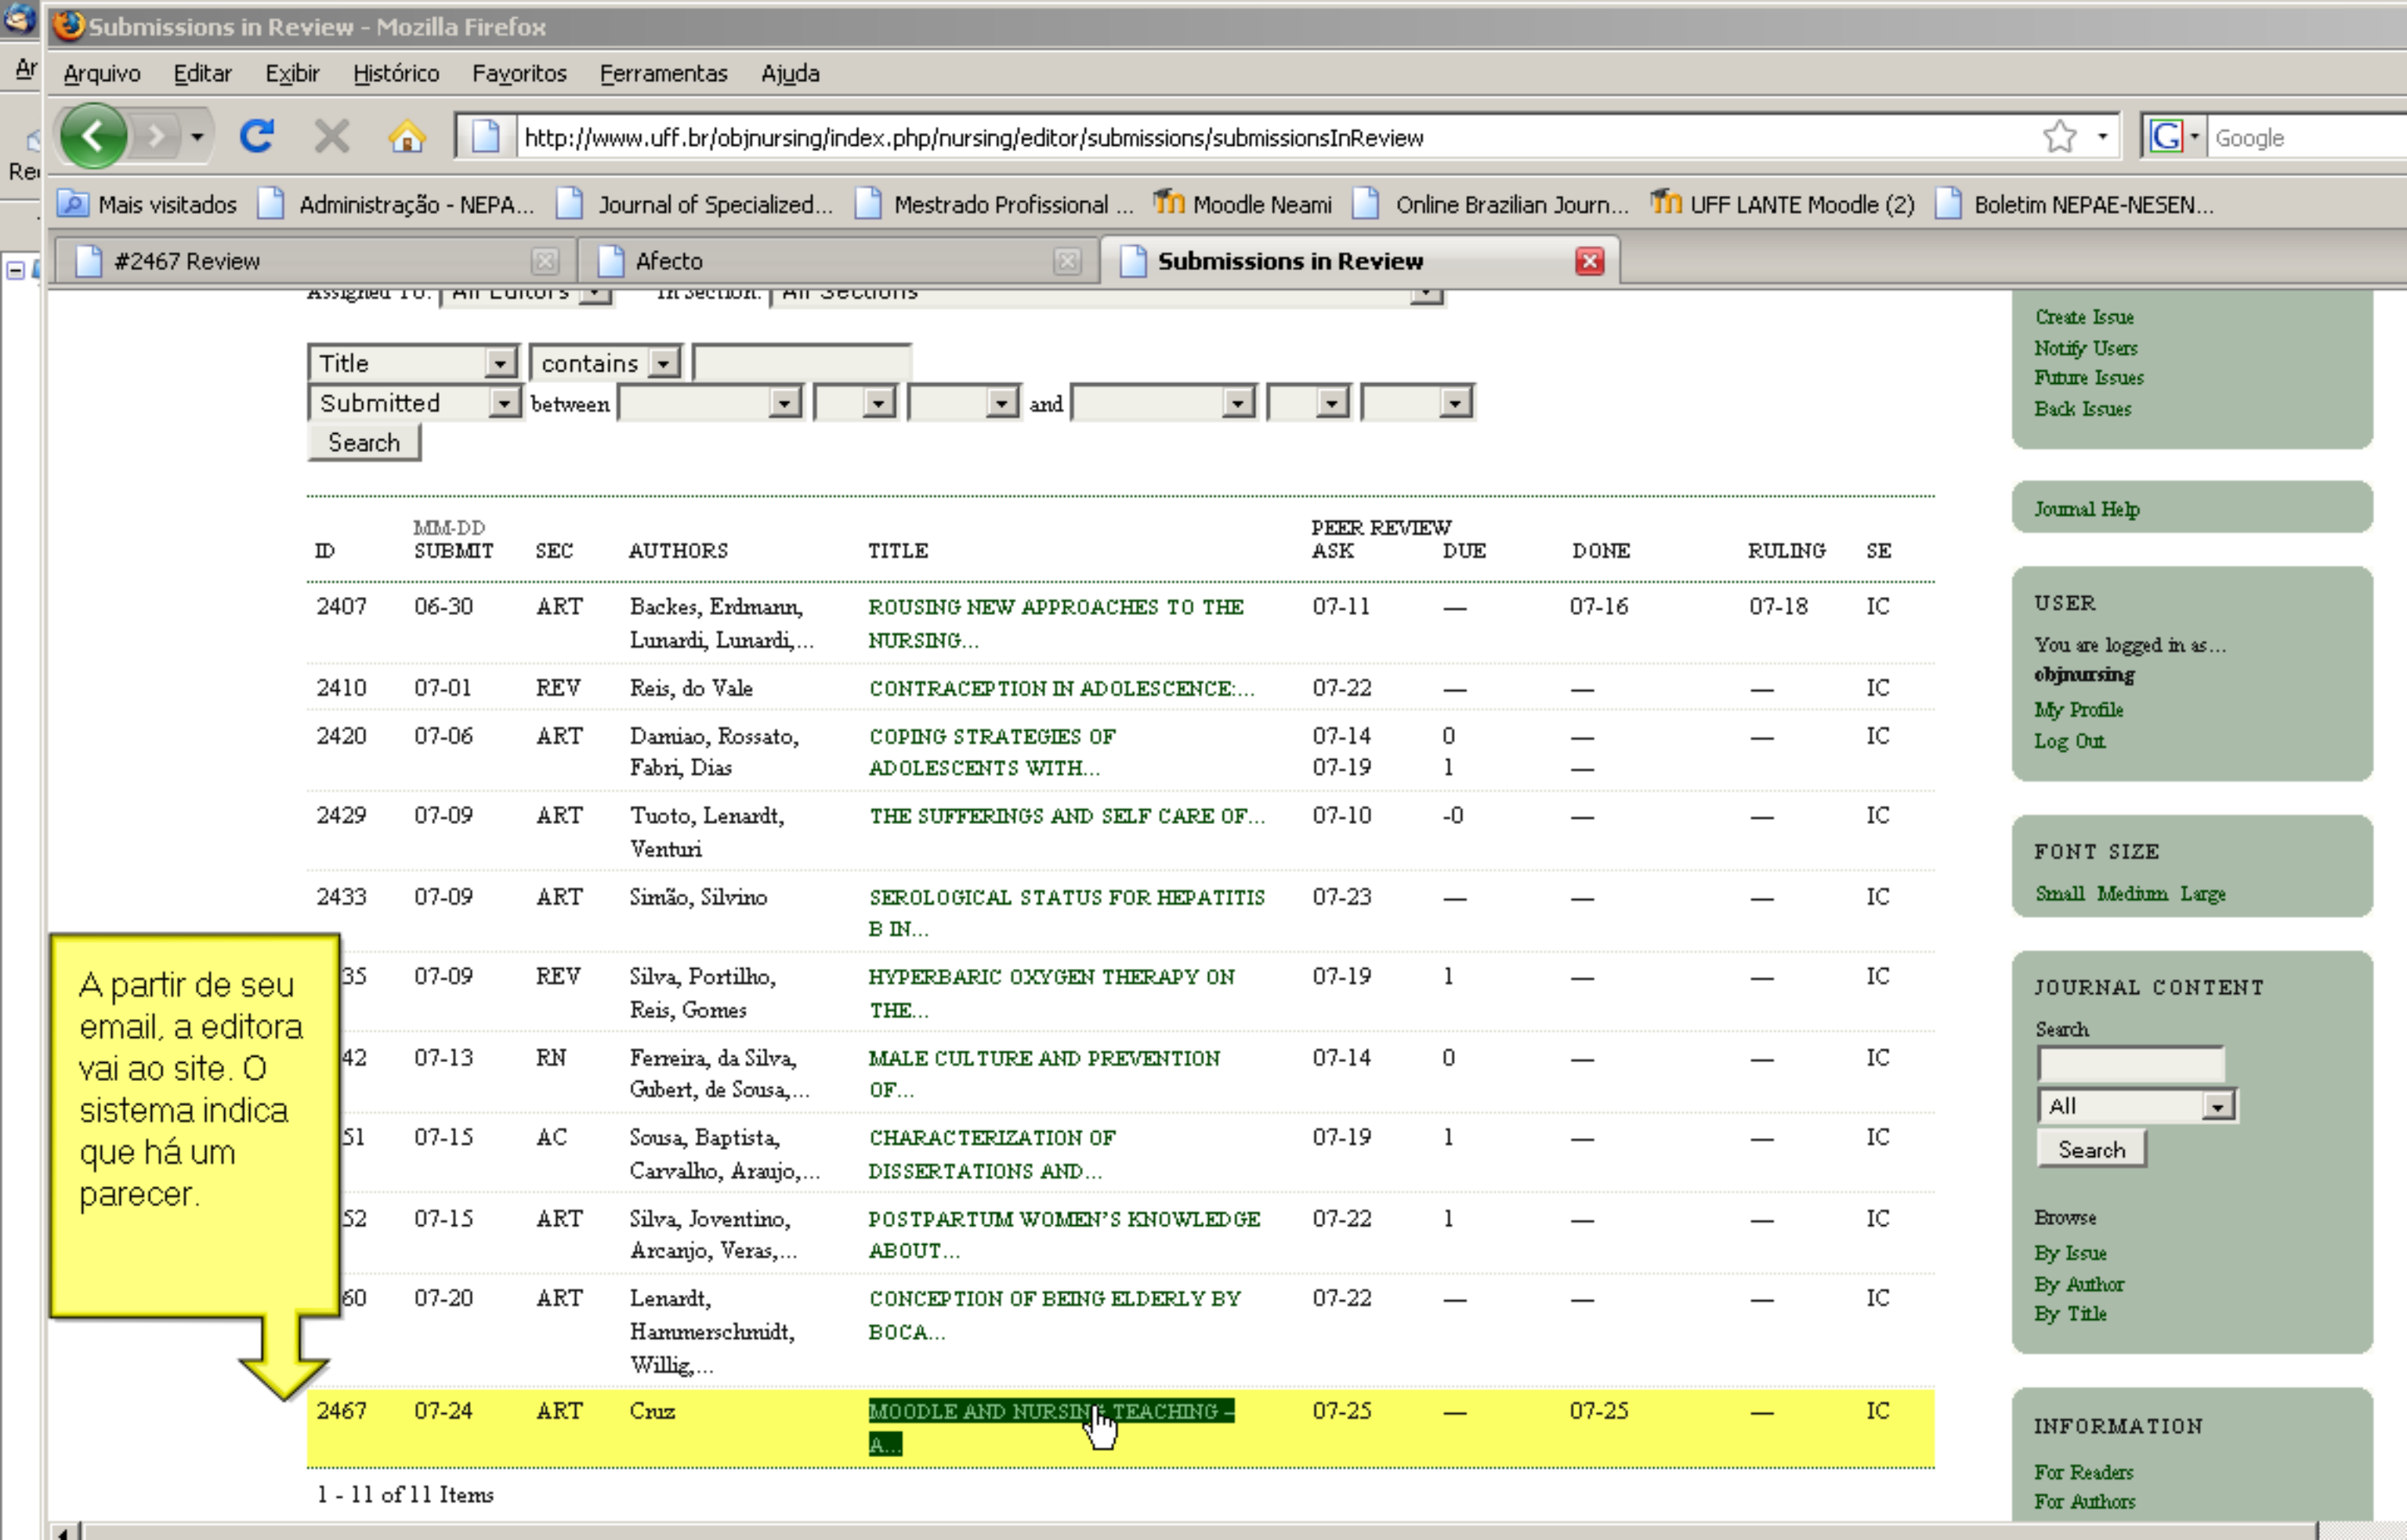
Submissions in Review - Mozilla Firefox

Arquivo Editar Exibir Histórico Favoritos Ferramentas Ajuda

http://www.uff.br/objnursing/index.php/nursing/editor/submissions/submissionsInReview

Google

Mais visitados Administração - NEPA... Journal of Specialized... Mestrado Profissional ... Moodle Neami Online Brazilian Journ... UFF LANTE Moodle (2) Boletim NEPAE-NESEN...

#2467 Review | Afecto | Submissions in Review

Assigned To: All Editors In Section: All Sections

Title contains
Submitted between and
Search

| ID | MM-DD SUBMIT | SEC | AUTHORS | TITLE | PEER REVIEW ASK | DUE | DONE | RULING | SE |
|---|---|---|---|---|---|---|---|---|---|
| 2407 | 06-30 | ART | Backes, Erdmann, Lunardi, Lunardi,... | ROUSING NEW APPROACHES TO THE NURSING... | 07-11 | — | 07-16 | 07-18 | IC |
| 2410 | 07-01 | REV | Reis, do Vale | CONTRACEPTION IN ADOLESCENCE:... | 07-22 | — | — | — | IC |
| 2420 | 07-06 | ART | Damiao, Rossato, Fabri, Dias | COPING STRATEGIES OF ADOLESCENTS WITH... | 07-14 07-19 | 0 1 | — — | — | IC |
| 2429 | 07-09 | ART | Tuoto, Lenardt, Venturi | THE SUFFERINGS AND SELF CARE OF... | 07-10 | -0 | — | — | IC |
| 2433 | 07-09 | ART | Simão, Silvino | SEROLOGICAL STATUS FOR HEPATITIS B IN... | 07-23 | — | — | — | IC |
| 35 | 07-09 | REV | Silva, Portilho, Reis, Gomes | HYPERBARIC OXYGEN THERAPY ON THE... | 07-19 | 1 | — | — | IC |
| 42 | 07-13 | RN | Ferreira, da Silva, Gubert, de Sousa,... | MALE CULTURE AND PREVENTION OF... | 07-14 | 0 | — | — | IC |
| 51 | 07-15 | AC | Sousa, Baptista, Carvalho, Araujo,... | CHARACTERIZATION OF DISSERTATIONS AND... | 07-19 | 1 | — | — | IC |
| 52 | 07-15 | ART | Silva, Joventino, Arcanjo, Veras,... | POSTPARTUM WOMEN'S KNOWLEDGE ABOUT... | 07-22 | 1 | — | — | IC |
| 60 | 07-20 | ART | Lenardt, Hammerschmidt, Willig,... | CONCEPTION OF BEING ELDERLY BY BOCA... | 07-22 | — | — | — | IC |
| 2467 | 07-24 | ART | Cruz | MOODLE AND NURSING TEACHING - A... | 07-25 | — | 07-25 | — | IC |

1 - 11 of 11 Items

A partir de seu email, a editora vai ao site. O sistema indica que há um parecer.

Create Issue
Notify Users
Future Issues
Back Issues

Journal Help

USER
You are logged in as...
objnursing
My Profile
Log Out

FONT SIZE
Small Medium Large

JOURNAL CONTENT
Search
All
Search
Browse
By Issue
By Author
By Title

INFORMATION
For Readers
For Authors